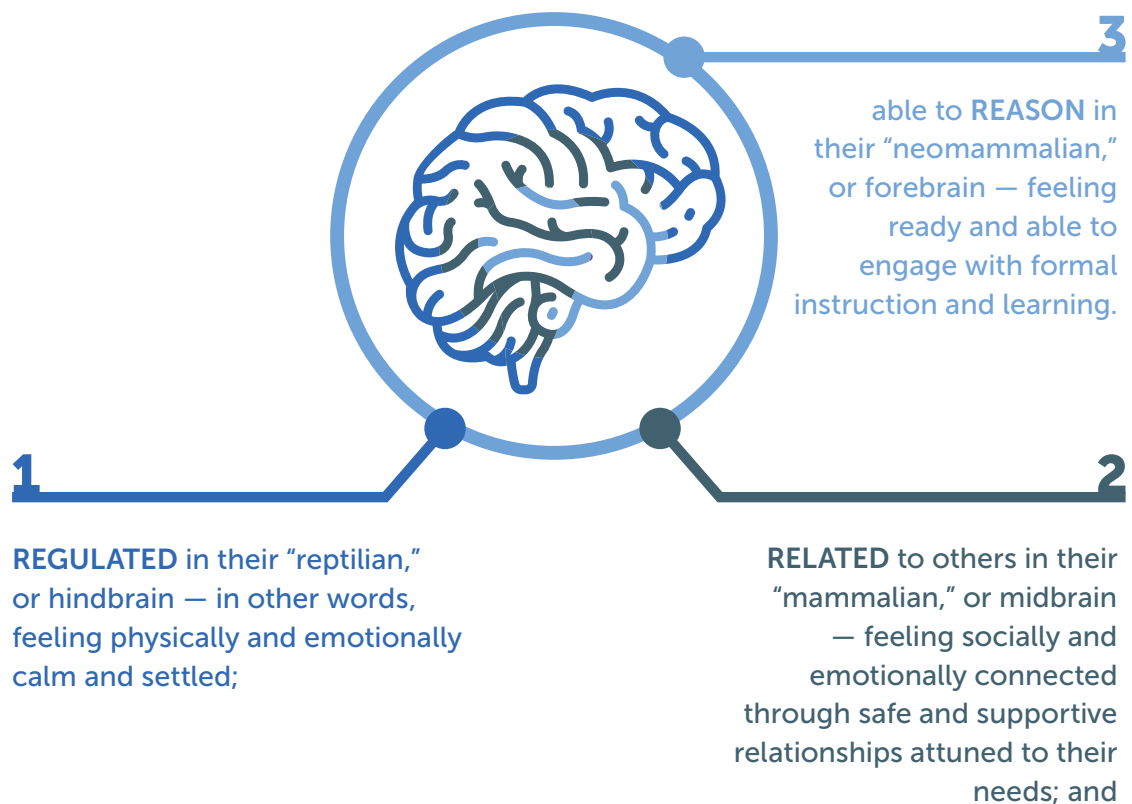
3

able to REASON in their “neomammalian,” or forebrain — feeling ready and able to engage with formal instruction and learning.

1

REGULATED in their “reptilian,” or hindbrain — in other words, feeling physically and emotionally calm and settled;

2

RELATED to others in their “mammalian,” or midbrain — feeling socially and emotionally connected through safe and supportive relationships attuned to their needs; and